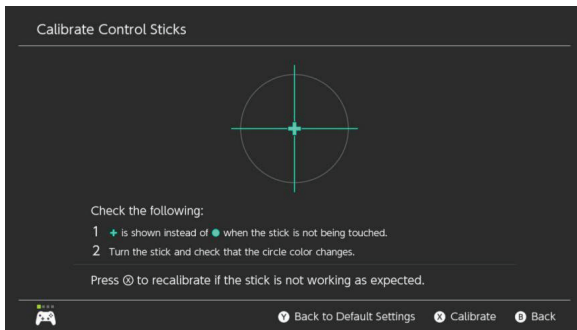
Calibrate Control Sticks

Check the following:

1 + is shown instead of ● when the stick is not being touched.

2 Turn the stick and check that the circle color changes.

Press Ⓧ to recalibrate if the stick is not working as expected.

Ⓨ Back to Default Settings Ⓧ Calibrate Ⓑ Back